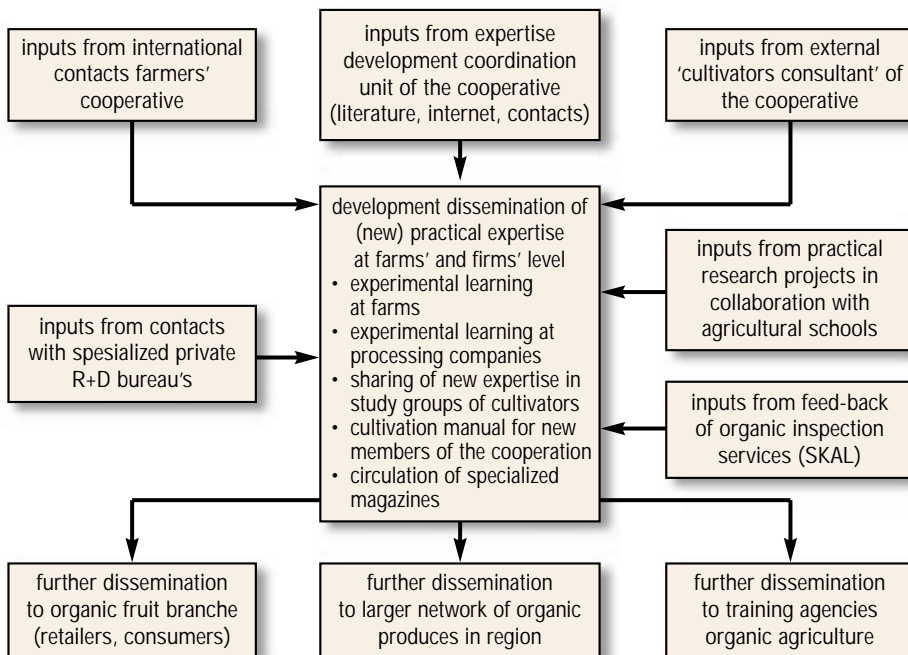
inputs from international contacts farmers' cooperative

inputs from expertise development coordination unit of the cooperative (literature, internet, contacts)

inputs from external 'cultivators consultant' of the cooperative

development dissemination of (new) practical expertise at farms' and firms' level
• experimental learning at farms
• experimental learning at processing companies
• sharing of new expertise in study groups of cultivators
• cultivation manual for new members of the cooperation
• circulation of specialized magazines

inputs from practical research projects in collaboration with agricultural schools

inputs from contacts with spesialized private R+D bureau's

inputs from feed-back of organic inspection services (SKAL)

further dissemination to organic fruit branche (retailers, consumers)

further dissemination to larger network of organic produces in region

further dissemination to training agencies organic agriculture